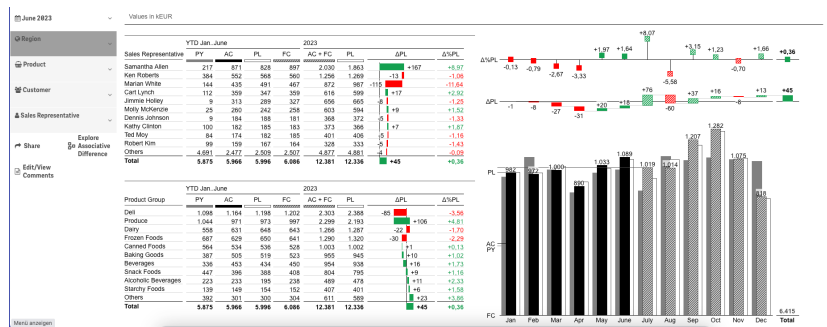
June 2023

Region

Product

Customer

Sales Representative

Share

Explore Associative Difference

Edit/View Comments

Values in kEUR

| Sales Representative | PY | AC | PL | FC | AC + FC | PL | ΔPL | Δ%PL |
|---|---|---|---|---|---|---|---|---|
| Samantha Allen | 217 | 871 | 828 | 897 | 2.030 | 1.863 | +167 | +8,97 |
| Ken Roberts | 384 | 552 | 568 | 560 | 1.256 | 1.269 | -13 | -1,06 |
| Marian White | 144 | 435 | 491 | 467 | 872 | 987 | -115 | -11,64 |
| Cart Lynch | 112 | 359 | 347 | 359 | 616 | 599 | +17 | +2,92 |
| Jimmie Holley | 9 | 313 | 289 | 327 | 656 | 665 | -8 | -1,25 |
| Molly McKenzie | 25 | 260 | 242 | 258 | 603 | 594 | +9 | +1,52 |
| Dennis Johnson | 9 | 184 | 188 | 181 | 368 | 372 | -5 | -1,33 |
| Kathy Clinton | 100 | 182 | 185 | 183 | 373 | 366 | +7 | +1,87 |
| Ted Moy | 84 | 174 | 182 | 185 | 401 | 406 | -5 | -1,25 |
| Robert Kim | 99 | 159 | 167 | 164 | 328 | 333 | -5 | -1,43 |
| Others | 4.691 | 2.477 | 2.509 | 2.507 | 4.877 | 4.881 | -4 | -0,09 |
| Total | 5.875 | 5.966 | 5.996 | 6.086 | 12.381 | 12.336 | +45 | +0,36 |

YTD Jan..June 2023

| Product Group | PY | AC | PL | FC | AC + FC | PL | ΔPL | Δ%PL |
|---|---|---|---|---|---|---|---|---|
| Deli | 1.098 | 1.164 | 1.198 | 1.202 | 2.303 | 2.388 | -85 | -3,56 |
| Produce | 1.044 | 971 | 973 | 997 | 2.299 | 2.193 | +106 | +4,81 |
| Dairy | 558 | 631 | 648 | 643 | 1.266 | 1.287 | -22 | -1,70 |
| Frozen Foods | 687 | 629 | 650 | 641 | 1.290 | 1.320 | -30 | -2,29 |
| Canned Foods | 564 | 534 | 536 | 528 | 1.003 | 1.002 | +1 | +0,13 |
| Baking Goods | 387 | 505 | 519 | 523 | 955 | 945 | +10 | +1,02 |
| Beverages | 336 | 453 | 434 | 450 | 954 | 938 | +16 | +1,73 |
| Snack Foods | 447 | 396 | 388 | 408 | 804 | 795 | +9 | +1,16 |
| Alcoholic Beverages | 223 | 233 | 195 | 238 | 489 | 478 | +11 | +2,33 |
| Starchy Foods | 140 | 157 | 154 | 152 | 407 | 401 | +6 | +1,58 |
| Others | 392 | 301 | 300 | 304 | 611 | 589 | +23 | +3,86 |
| Total | 5.875 | 5.966 | 5.996 | 6.086 | 12.381 | 12.336 | +45 | +0,36 |

Δ%PL -0,13 -0,79 -2,67 -3,33 +1,97 +1,64 +8,07 -5,58 +3,15 +1,23 -0,70 +1,66 +0,36

ΔPL -1 -8 -27 -31 +20 +18 +76 -60 +37 +16 -8 +13 +45

PL AC PY FC
982 972 1.000 691 1.033 1.089 1.019 1.014 1.207 1.282 1.075 618 6.415
Jan Feb Mar Apr May June July Aug Sep Oct Nov Dec Total

Menu anzeigen